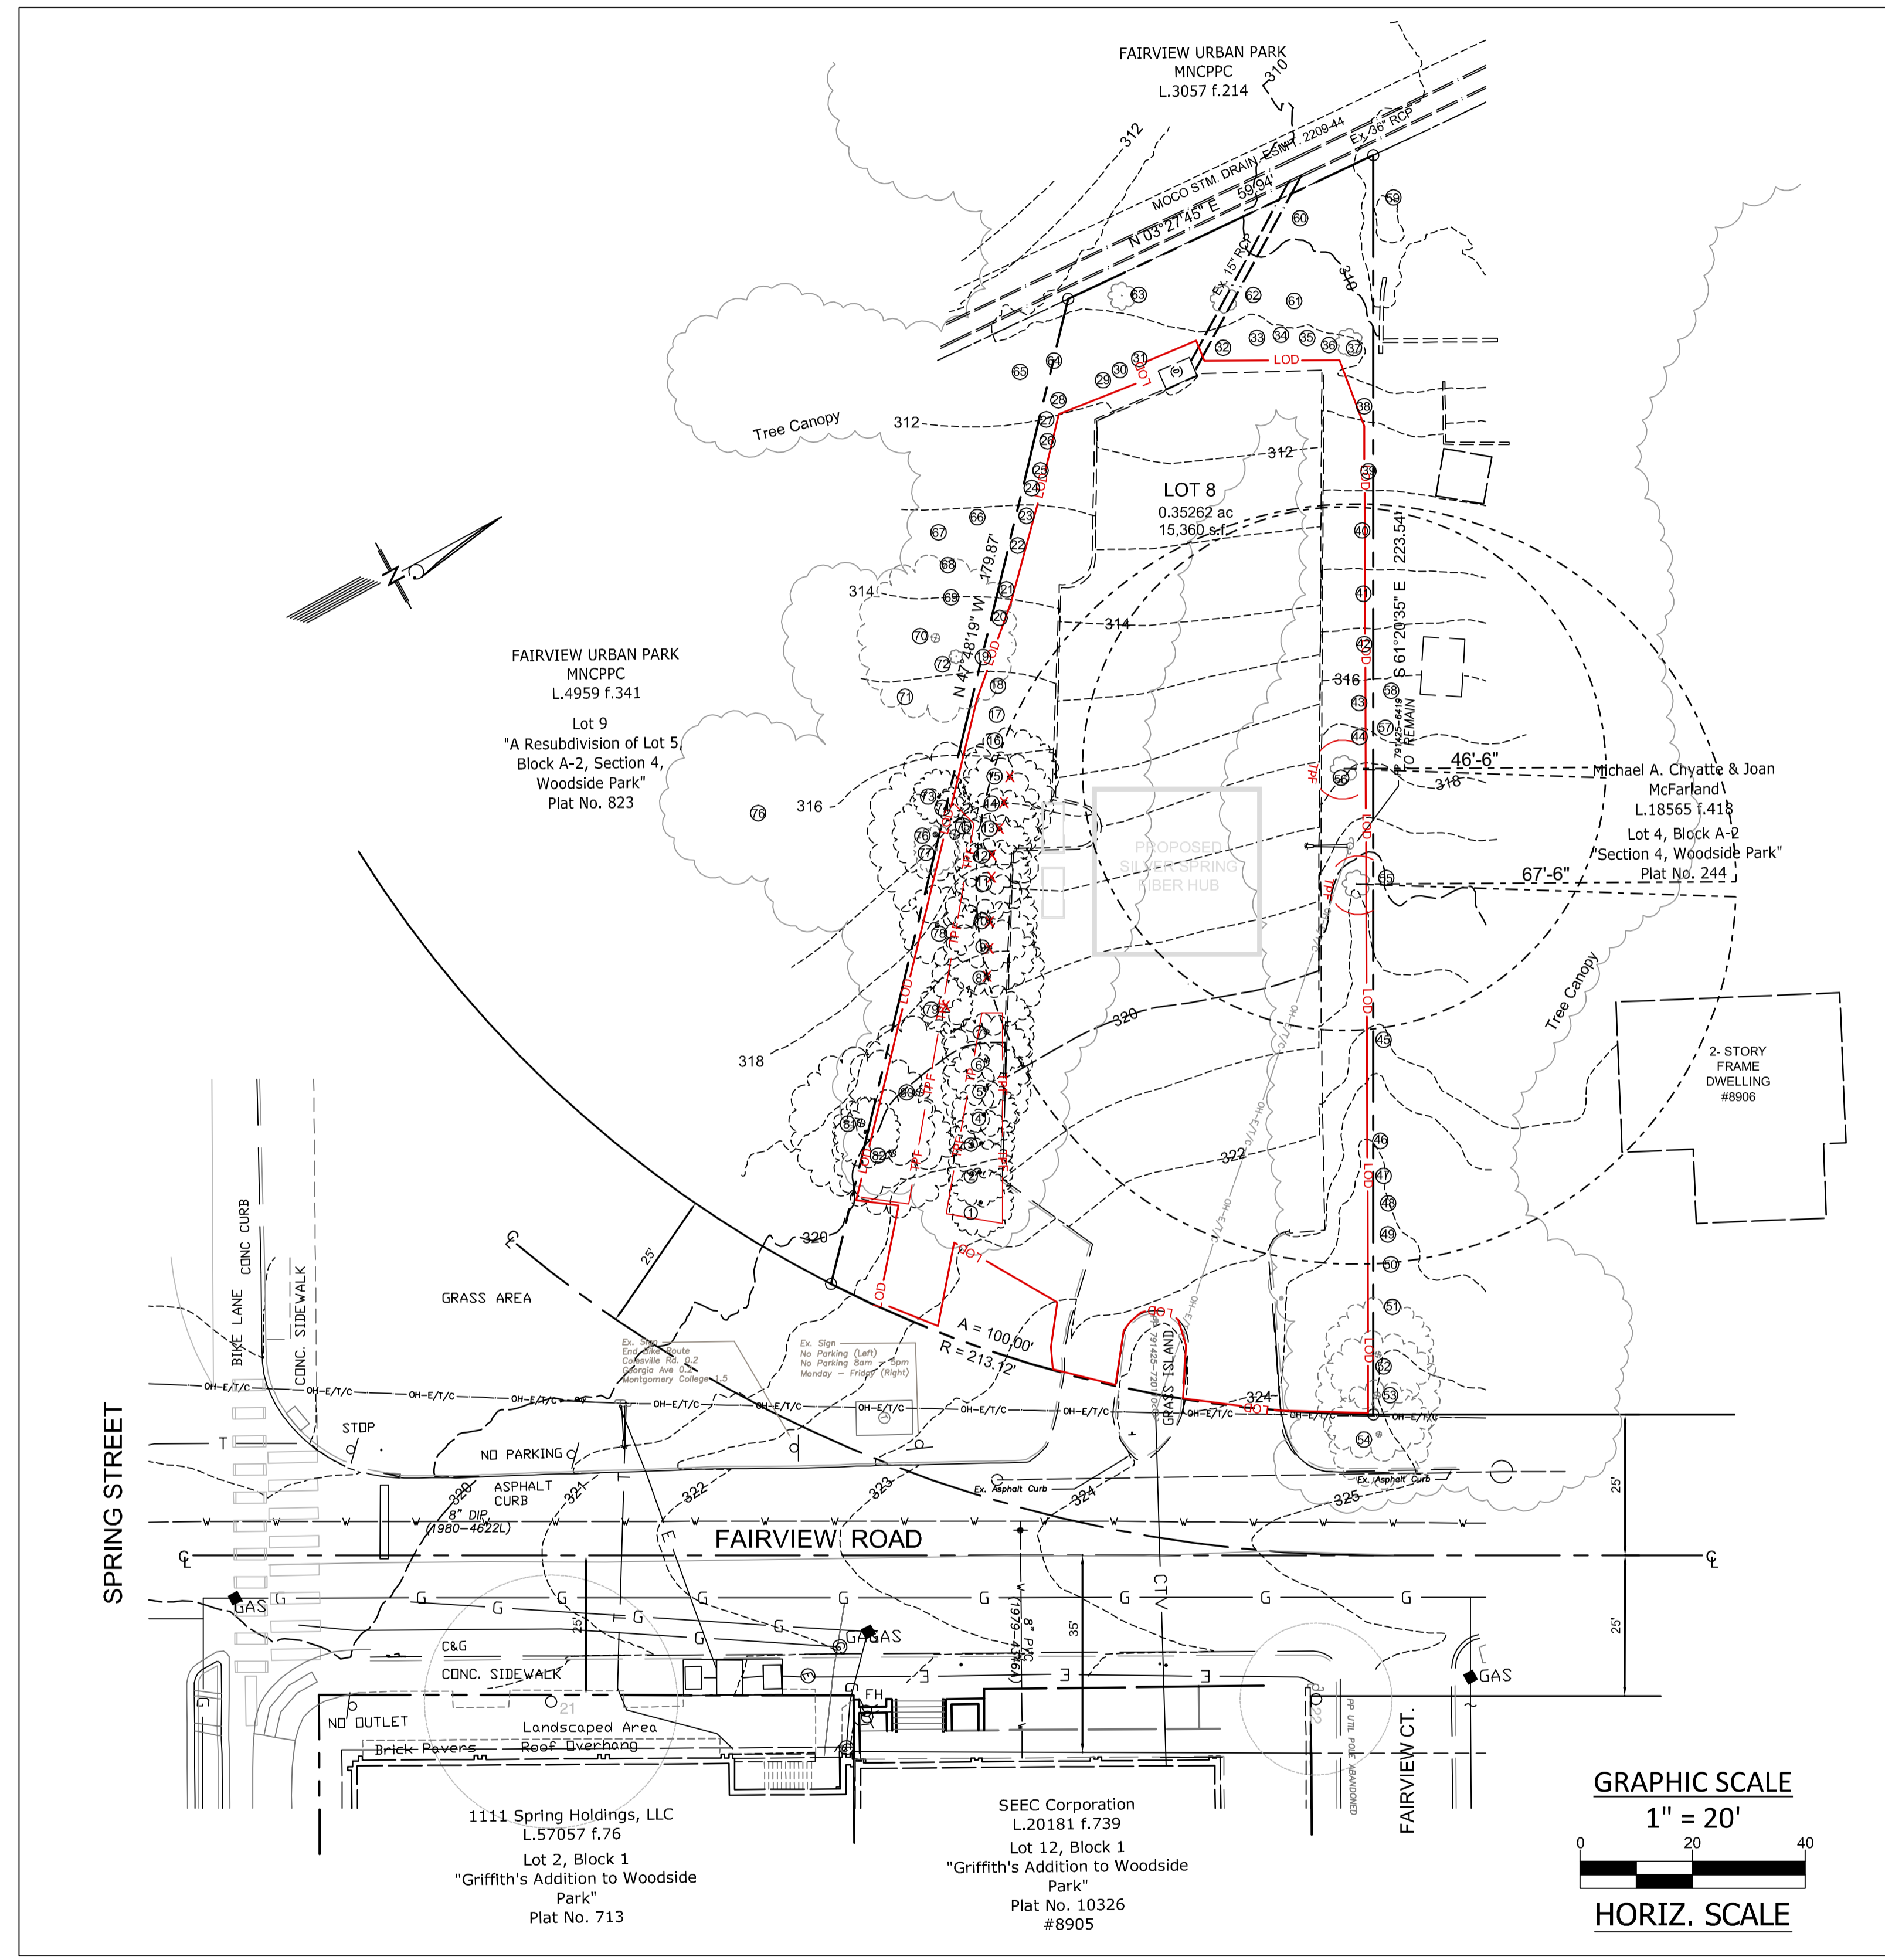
FAIRVIEW URBAN PARK
MNCPPC
L.3057 f.214

310
312
MOCO STM. DRAIN ESMT. 2209-44
Ex. 36" RCP
N 03°27'45" E 59.94'
Ex. 15" RCP
340

Tree Canopy
312
LOD
312
LOT 8
0.35262 ac
15,360 s.f.
N 47°48'19" W 179.87'
S 61°20'35" E 223.54'
314
314
316
FAIRVIEW URBAN PARK
MNCPPC
L.4959 f.341
Lot 9
"A Resubdivision of Lot 5
Block A-2, Section 4,
Woodside Park"
Plat No. 823

316
TO REMAIN
46'-6"
318
Michael A. Chyatte & Joan McFarland
L.18565 f.418
Lot 4, Block A-2
"Section 4, Woodside Park"
Plat No. 244
67'-6"
PROPOSED
SILVER SPRING
FIBER HUB
TPF
Tree Canopy
318
320
2- STORY
FRAME
DWELLING
#8906
322

320
GRASS AREA
25'
A = 100.00'
R = 213.12'
GRASS ISLAND
324
BIKE LANE
CONC. CURB
CONC. SIDEWALK
OH-E/T/C
Ex. Sign
End Bike Route
Colesville Rd. 0.2
Georgia Ave 0.5
Montgomery College 1.5
Ex. Sign
No Parking (Left)
No Parking 8am - 5pm
Monday - Friday (Right)
STOP
NO PARKING
ASPHALT
CURB
8" DIP
(1980-4622L)
320
321
322
323
Ex. Asphalt Curb
324
325
Ex. Asphalt Curb
SPRING STREET
FAIRVIEW ROAD
25'
25'
GAS
G
C&G
CONC. SIDEWALK
GAS
8" PVC
(1979-4346A)
35'
CTV
GAS
NO OUTLET
Landscaped Area
Brick Pavers
Roof Overhang
FH
PP UTIL POLE ABANDONED
FAIRVIEW CT.

1111 Spring Holdings, LLC
L.57057 f.76
Lot 2, Block 1
"Griffith's Addition to Woodside Park"
Plat No. 713

SEEC Corporation
L.20181 f.739
Lot 12, Block 1
"Griffith's Addition to Woodside Park"
Plat No. 10326
#8905

GRAPHIC SCALE
1" = 20'
0 20 40
HORIZ. SCALE